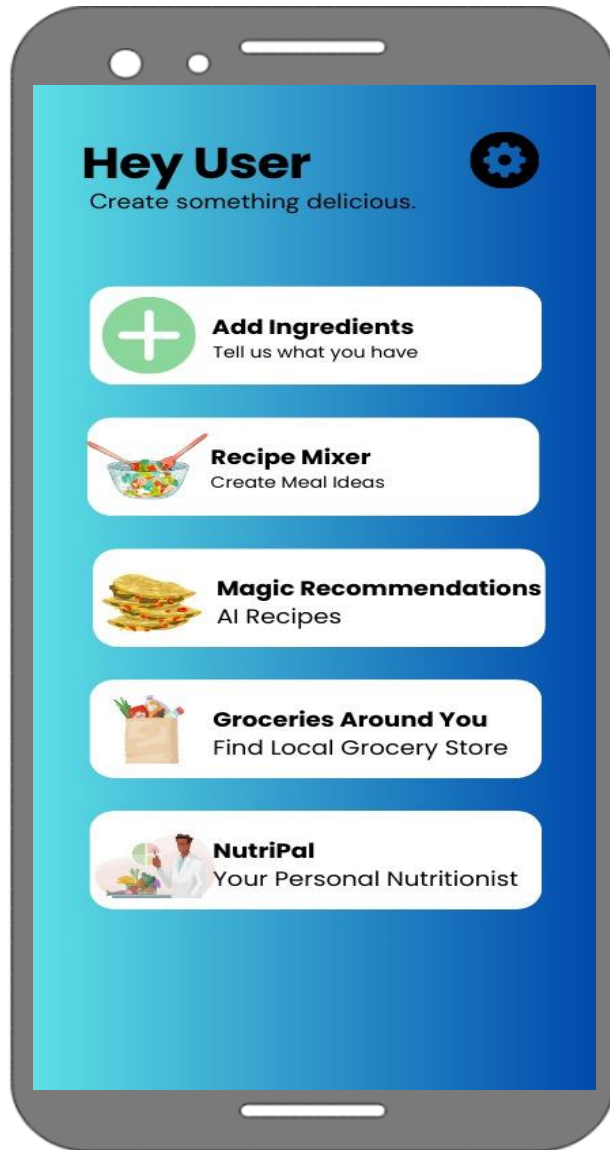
Hey User
Create something delicious.

Add Ingredients
Tell us what you have

Recipe Mixer
Create Meal Ideas

Magic Recommendations
AI Recipes

Groceries Around You
Find Local Grocery Store

NutriPal
Your Personal Nutritionist